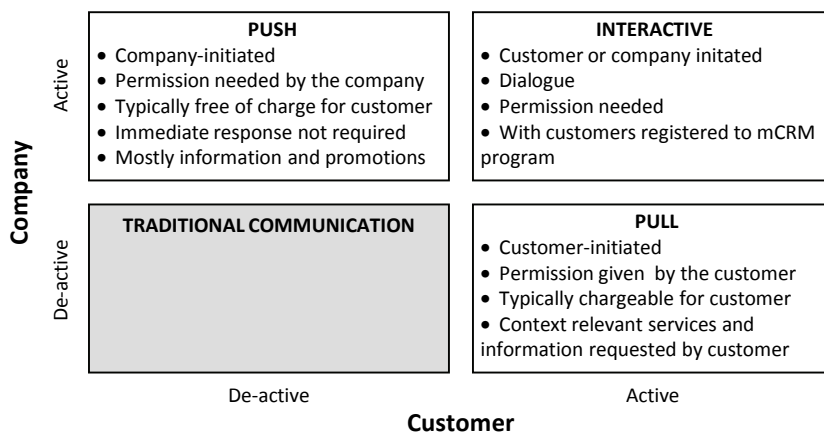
Company

Active

PUSH
• Company-initiated
• Permission needed by the company
• Typically free of charge for customer
• Immediate response not required
• Mostly information and promotions

INTERACTIVE
• Customer or company initated
• Dialogue
• Permission needed
• With customers registered to mCRM program

De-active

TRADITIONAL COMMUNICATION

PULL
• Customer-initiated
• Permission given by the customer
• Typically chargeable for customer
• Context relevant services and information requested by customer

De-active

Active

Customer